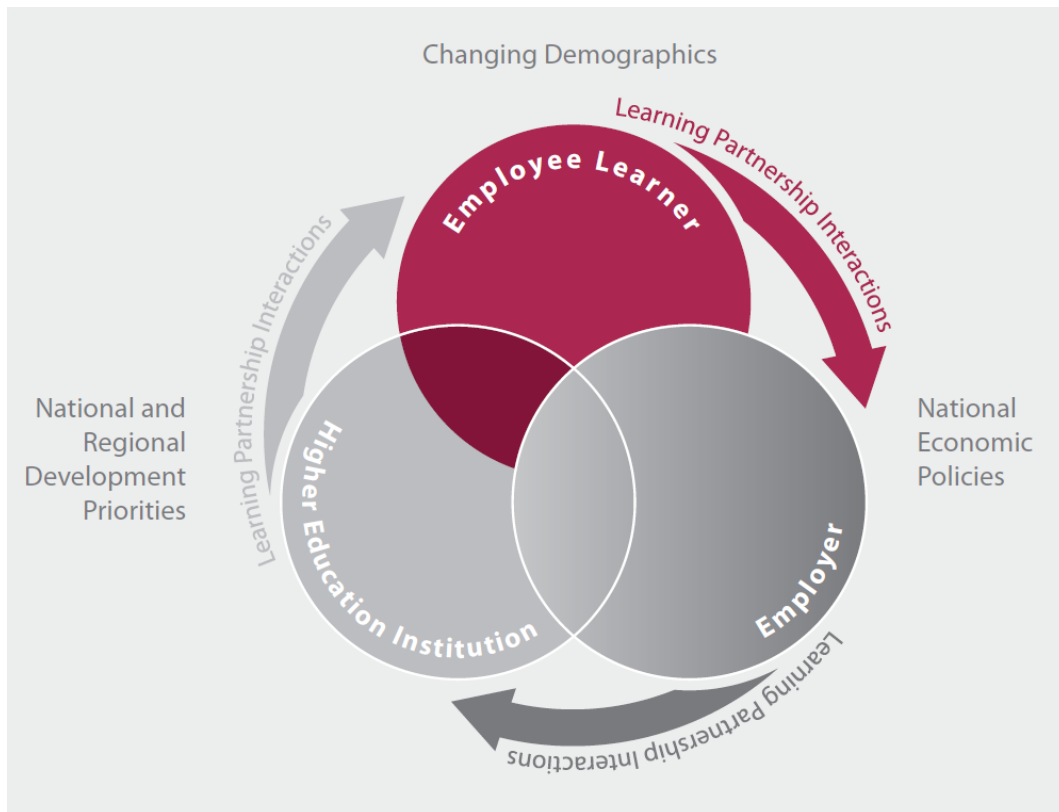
Changing Demographics

Learning Partnership Interactions

Employee Learner

Learning Partnership Interactions

National and Regional Development Priorities

National Economic Policies

Higher Education Institution

Employer

Learning Partnership Interactions